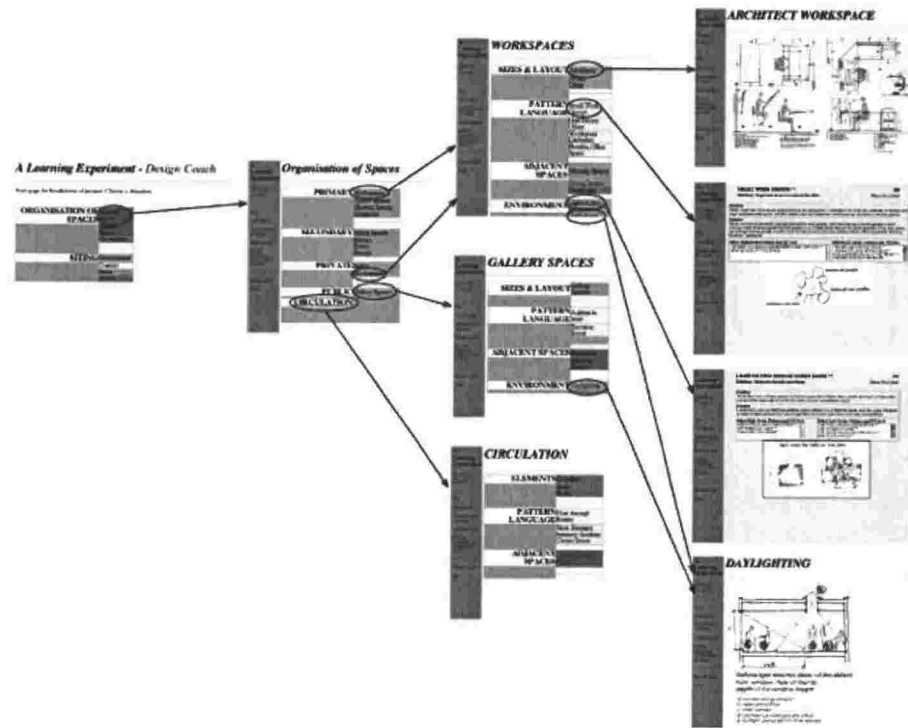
A Learning Experiment - Design Coach

ORGANISATION OF SPACES

SITING

Organisation of Spaces

PRIMARY

SECONDARY

PRIVATE

PUBLIC

CIRCULATION

WORKSPACES

SIZES & LAYOUT

PATTERN LANGUAGE

ADJACENT SPACES

ENVIRONMENT

GALLERY SPACES

SIZES & LAYOUT

PATTERN LANGUAGE

ADJACENT SPACES

ENVIRONMENT

CIRCULATION

ELEMENTS

PATTERN LANGUAGE

ADJACENT SPACES

ARCHITECT WORKSPACE

DAYLIGHTING